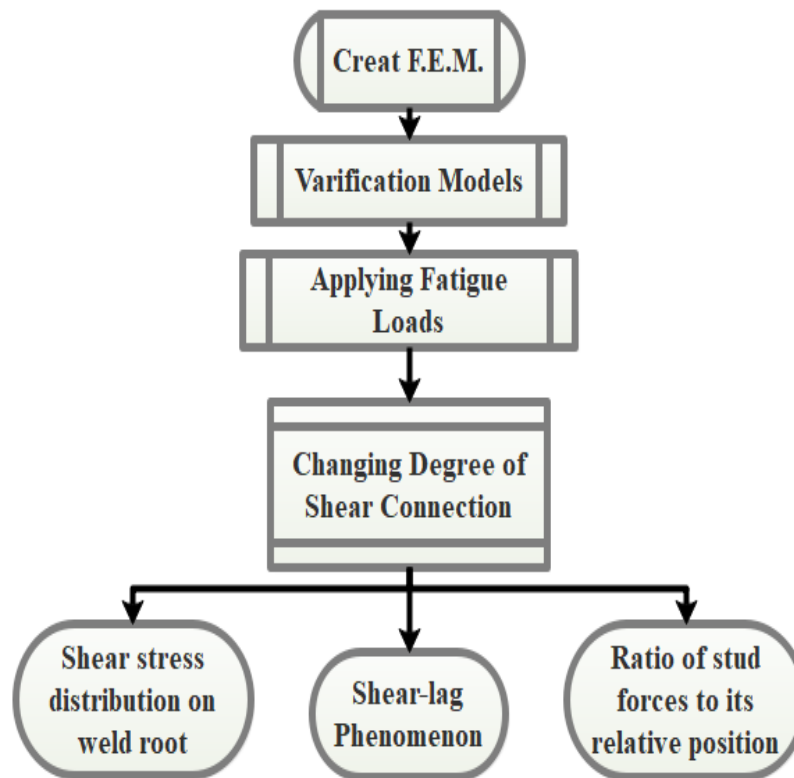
Creat F.E.M.

Varification Models

Applying Fatigue Loads

Changing Degree of Shear Connection

Shear stress distribution on weld root

Shear-lag Phenomenon

Ratio of stud forces to its relative position